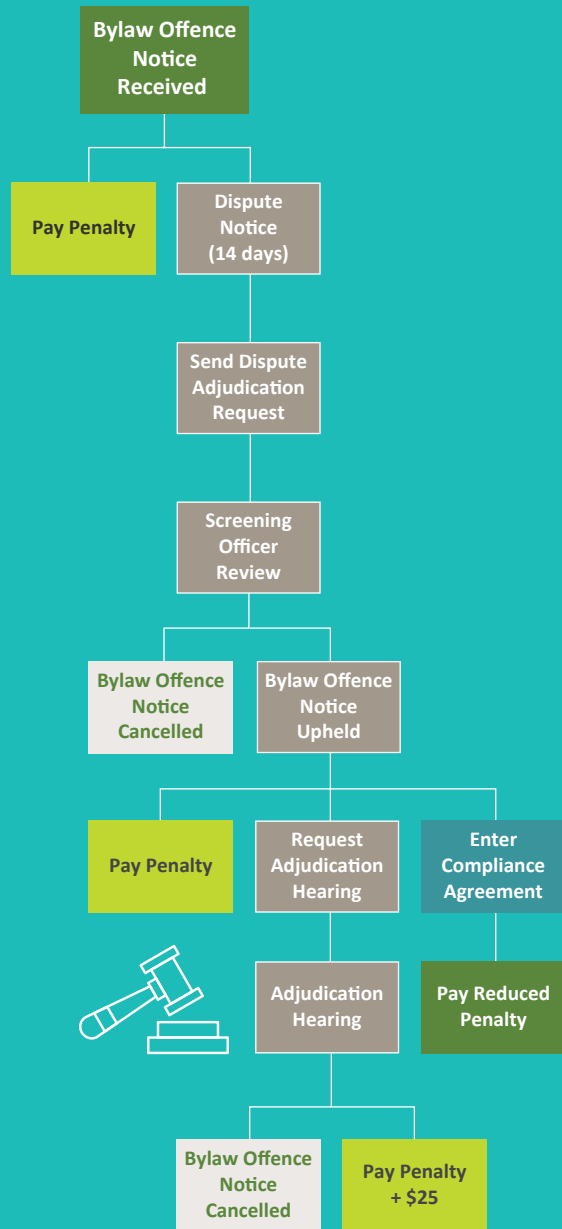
Bylaw Offence Notice Received

Pay Penalty

Dispute Notice (14 days)

Send Dispute Adjudication Request

Screening Officer Review

Bylaw Offence Notice Cancelled

Bylaw Offence Notice Upheld

Pay Penalty

Request Adjudication Hearing

Enter Compliance Agreement

Adjudication Hearing

Pay Reduced Penalty

Bylaw Offence Notice Cancelled

Pay Penalty + $25